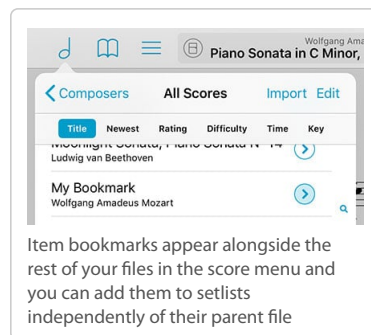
Wolfgang Ama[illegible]

Piano Sonata in C Minor,

Composers All Scores Import Edit

Title Newest Rating Difficulty Time Key

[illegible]

Ludwig van Beethoven

My Bookmark

Wolfgang Amadeus Mozart

Item bookmarks appear alongside the rest of your files in the score menu and you can add them to setlists independently of their parent file